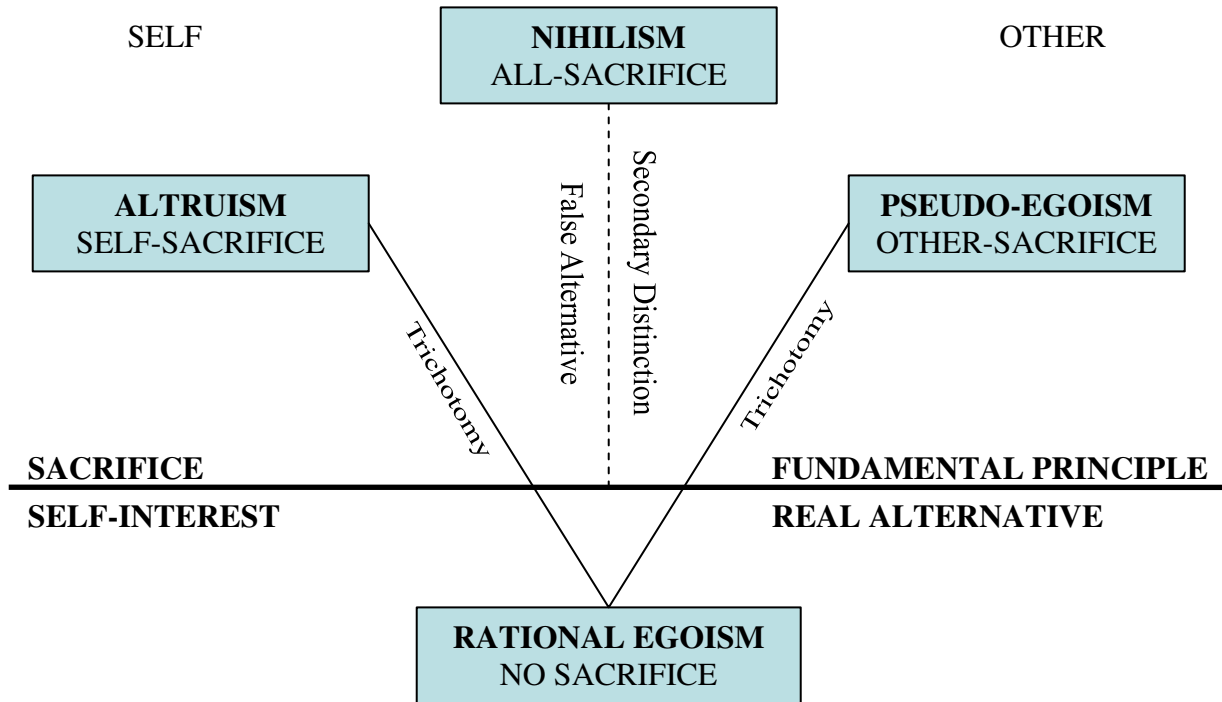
SELF

NIHILISM
ALL-SACRIFICE

OTHER

ALTRUISM
SELF-SACRIFICE

False Alternative

Secondary Distinction

PSEUDO-EGOISM
OTHER-SACRIFICE

Trichotomy

Trichotomy

SACRIFICE

FUNDAMENTAL PRINCIPLE

SELF-INTEREST

REAL ALTERNATIVE

RATIONAL EGOISM
NO SACRIFICE